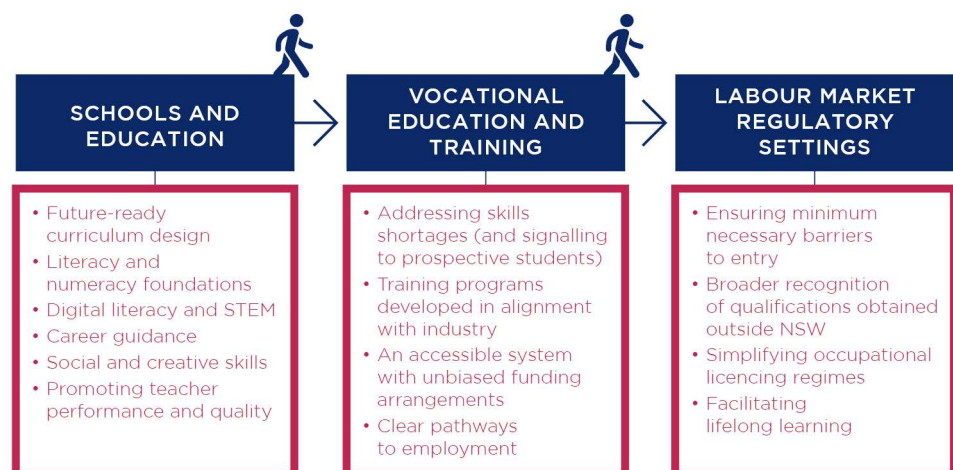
SCHOOLS AND EDUCATION

• Future-ready curriculum design
• Literacy and numeracy foundations
• Digital literacy and STEM
• Career guidance
• Social and creative skills
• Promoting teacher performance and quality

VOCATIONAL EDUCATION AND TRAINING

• Addressing skills shortages (and signalling to prospective students)
• Training programs developed in alignment with industry
• An accessible system with unbiased funding arrangements
• Clear pathways to employment

LABOUR MARKET REGULATORY SETTINGS

• Ensuring minimum necessary barriers to entry
• Broader recognition of qualifications obtained outside NSW
• Simplifying occupational licencing regimes
• Facilitating lifelong learning